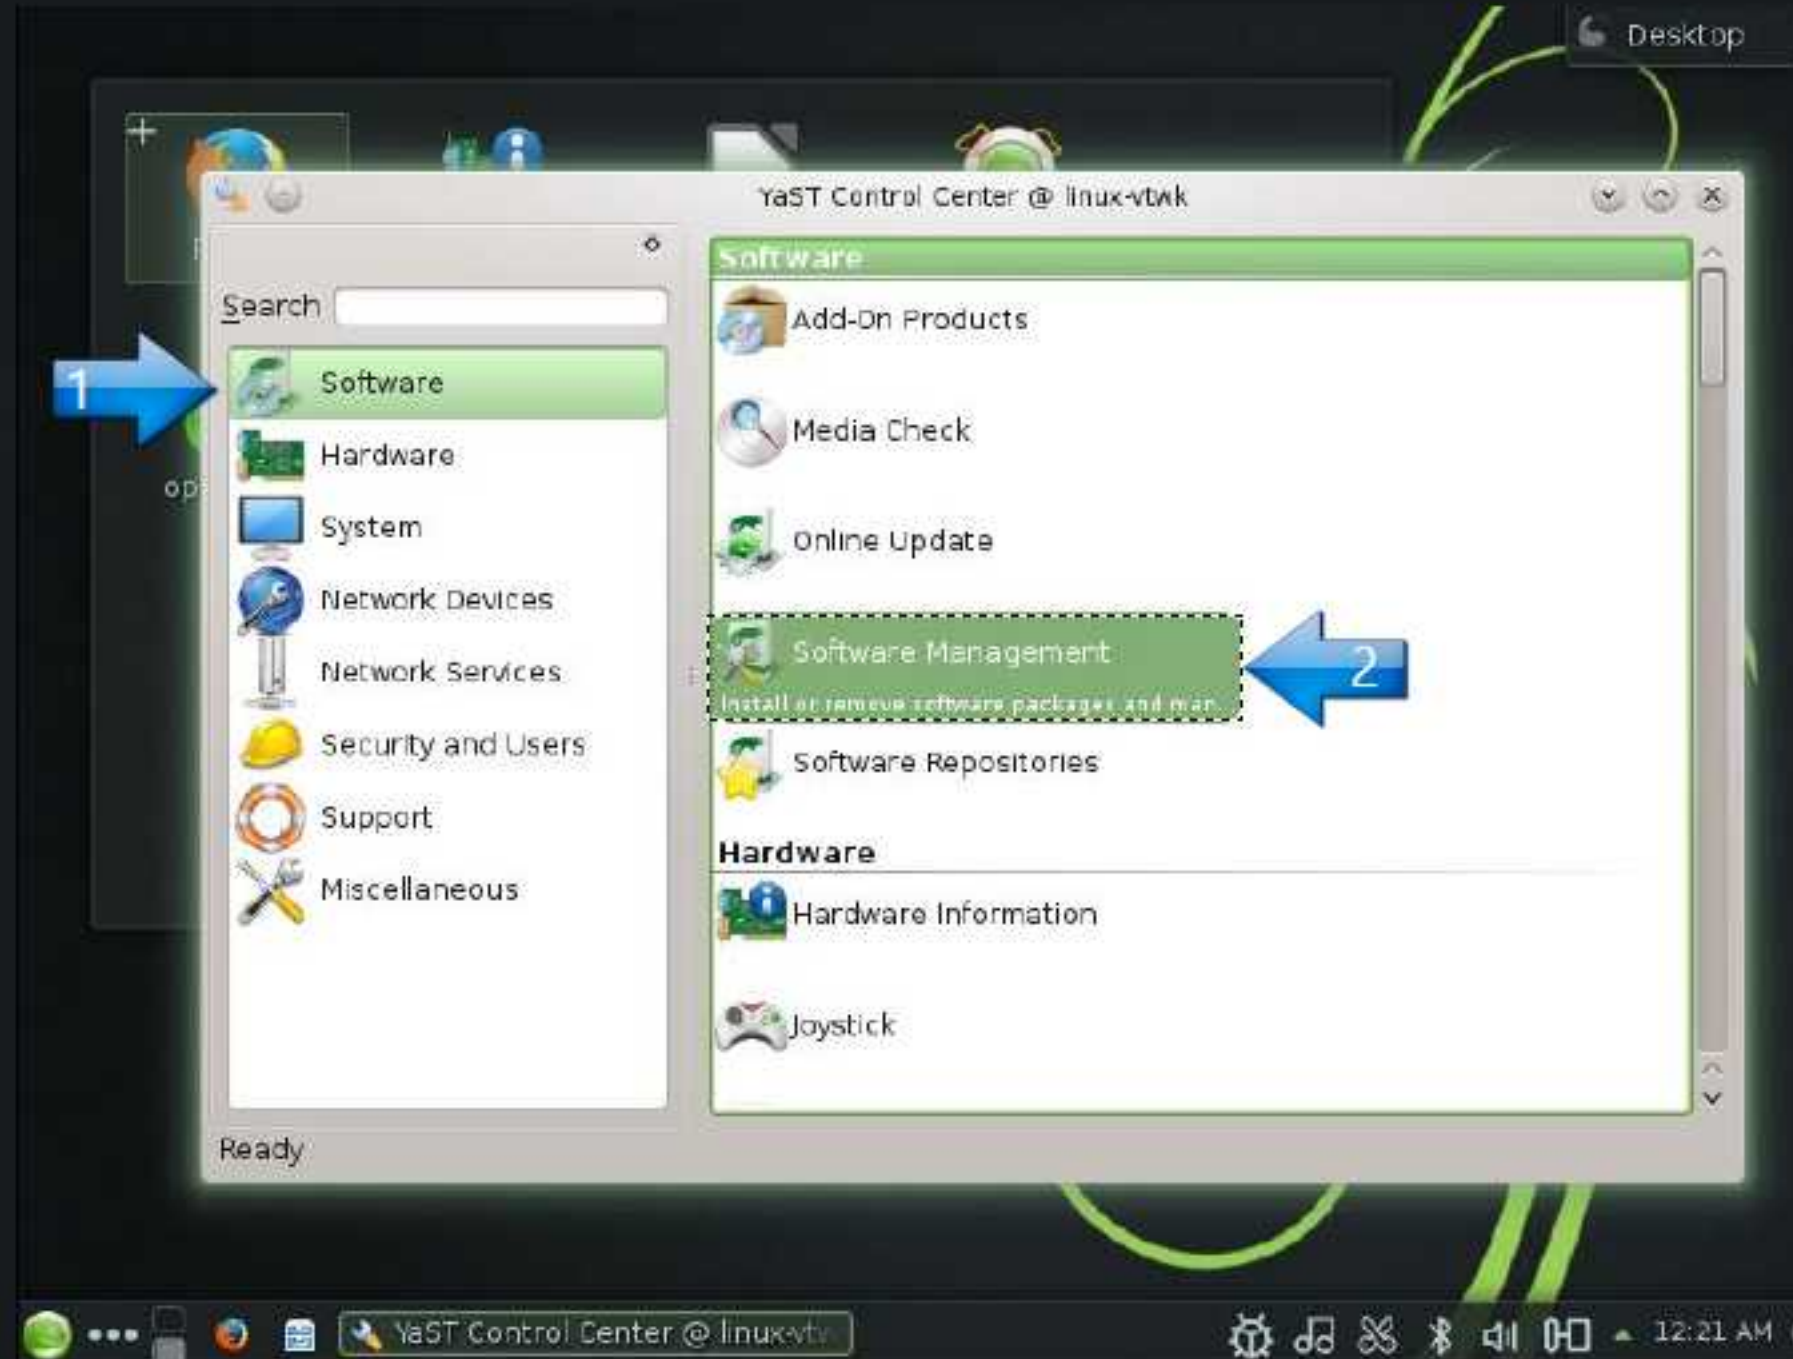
Desktop

YaST Control Center @ linux-vtwk

Search

1

Software
Hardware
System
Network Devices
Network Services
Security and Users
Support
Miscellaneous

Software
Add-On Products
Media Check
Online Update
Software Management
Install or remove software packages and man
2
Software Repositories

Hardware
Hardware Information
Joystick

Ready

YaST Control Center @ linux-vtv

12:21 AM